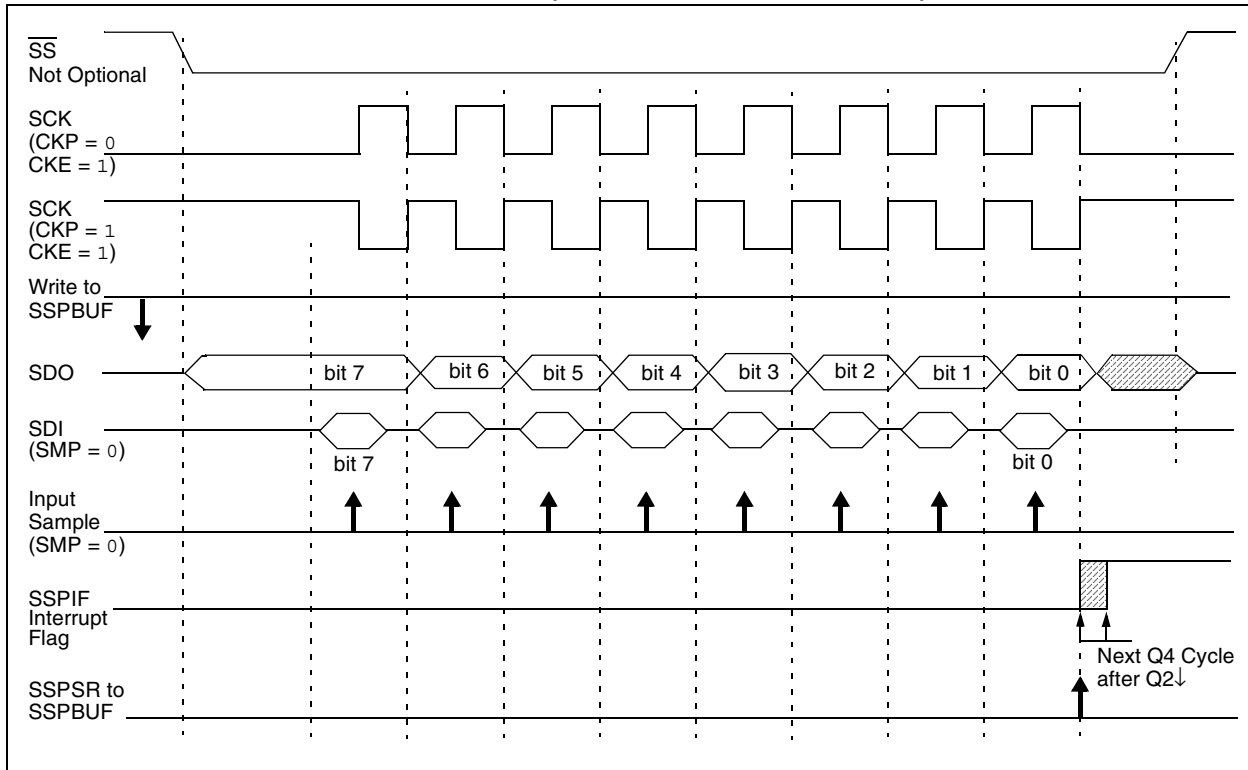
$\overline{SS}$
Not Optional

SCK
(CKP = 0
CKE = 1)

SCK
(CKP = 1
CKE = 1)

Write to
SSPBUF

SDO

bit 7
bit 6
bit 5
bit 4
bit 3
bit 2
bit 1
bit 0

SDI
(SMP = 0)

bit 7
bit 0

Input
Sample
(SMP = 0)

SSPIF
Interrupt
Flag

Next Q4 Cycle
after Q2↓

SSPSR to
SSPBUF